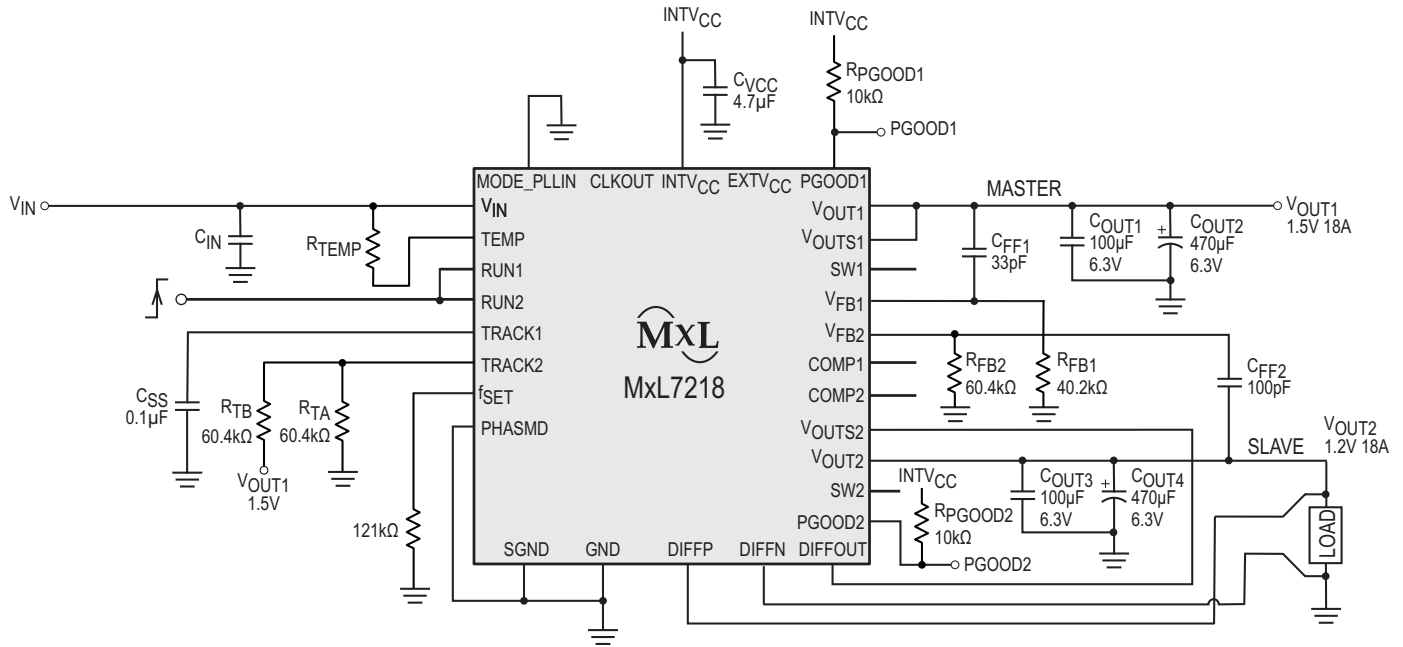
$INTV_{CC}$

$INTV_{CC}$

$C_{VCC}$ 4.7µF

$R_{PGOOD1}$ 10kΩ

PGOOD1

$V_{IN}$

MODE_PLLIN CLKOUT $INTV_{CC}$ $EXTV_{CC}$ PGOOD1

MASTER

$V_{OUT1}$ 1.5V 18A

$C_{IN}$

$R_{TEMP}$

$V_{IN}$

TEMP

RUN1

RUN2

TRACK1

TRACK2

$f_{SET}$

PHASMD

$V_{OUT1}$

$V_{OUTS1}$

SW1

$V_{FB1}$

$V_{FB2}$

COMP1

COMP2

$V_{OUTS2}$

$V_{OUT2}$

SW2

PGOOD2

SGND GND DIFFP DIFFN DIFFOUT

MxL

MxL7218

$C_{FF1}$ 33pF

$C_{OUT1}$ 100µF 6.3V

$C_{OUT2}$ 470µF 6.3V

$R_{FB2}$ 60.4kΩ

$R_{FB1}$ 40.2kΩ

$C_{FF2}$ 100pF

$V_{OUT2}$ 1.2V 18A

SLAVE

$C_{SS}$ 0.1µF

$R_{TB}$ 60.4kΩ

$R_{TA}$ 60.4kΩ

$V_{OUT1}$ 1.5V

121kΩ

$INTV_{CC}$

$R_{PGOOD2}$ 10kΩ

PGOOD2

$C_{OUT3}$ 100µF 6.3V

$C_{OUT4}$ 470µF 6.3V

LOAD